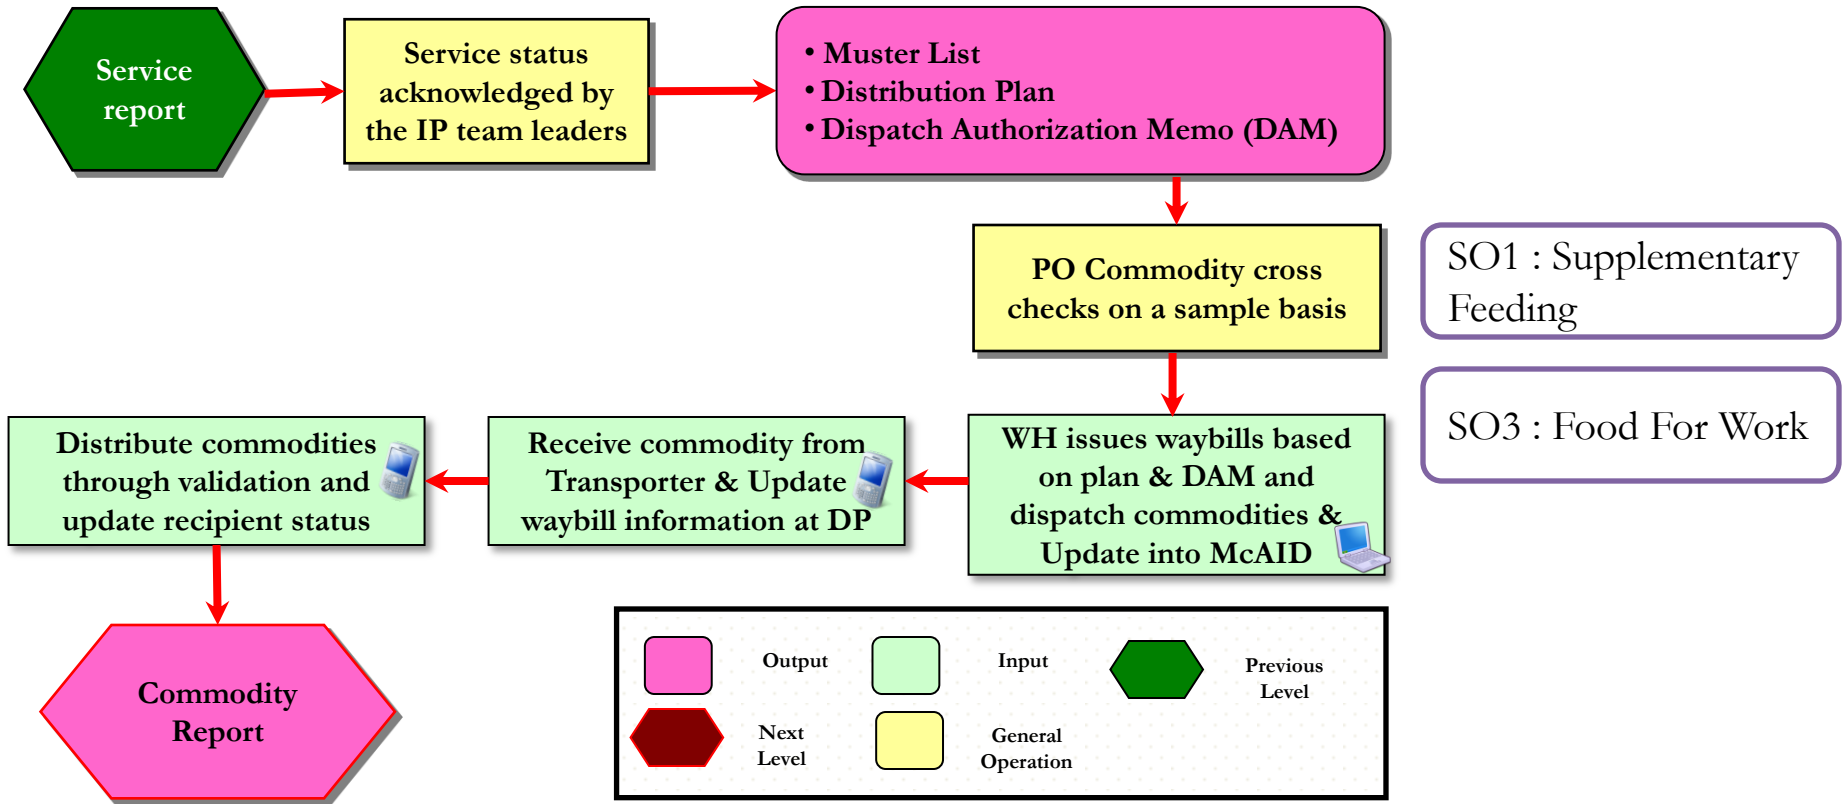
Service report

Service status acknowledged by the IP team leaders

• Muster List
• Distribution Plan
• Dispatch Authorization Memo (DAM)

PO Commodity cross checks on a sample basis

SO1 : Supplementary Feeding

SO3 : Food For Work

WH issues waybills based on plan & DAM and dispatch commodities & Update into McAID

Receive commodity from Transporter & Update waybill information at DP

Distribute commodities through validation and update recipient status

Commodity Report

Output

Input

Previous Level

Next Level

General Operation